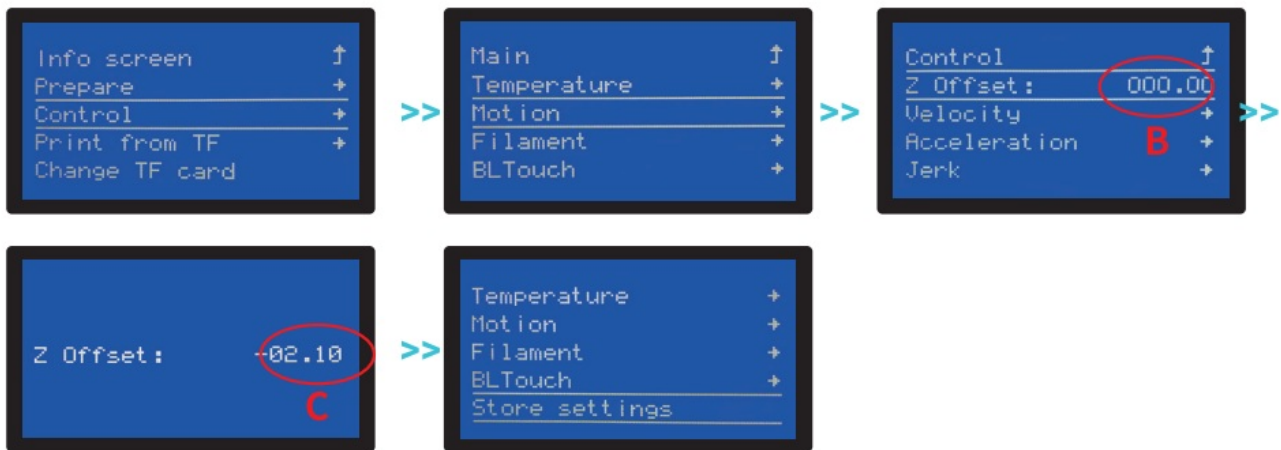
Info screen
Prepare
Control
Print from TF
Change TF card

>>

Main
Temperature
Motion
Filament
BLTouch

>>

Control
Z Offset: 000.00
Velocity
Acceleration
Jerk

B

>>

Z Offset: -02.10

C

>>

Temperature
Motion
Filament
BLTouch
Store settings